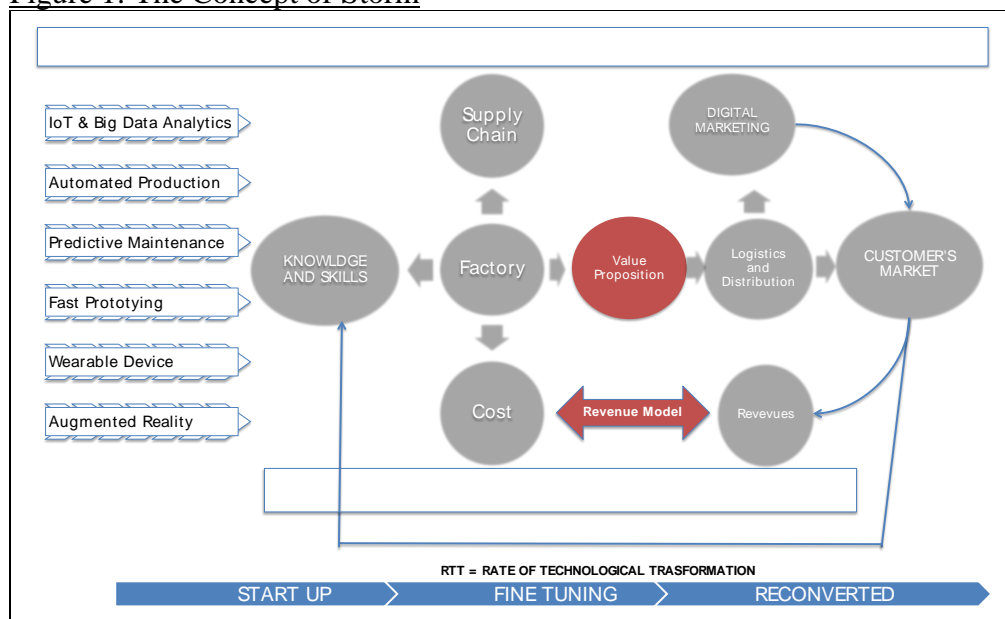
Figure 1: The Concept of Storm

IoT & Big Data Analytics

Automated Production

Predictive Maintenance

Fast Prototyping

Wearable Device

Augmented Reality

Supply Chain

DIGITAL MARKETING

KNOWLEDGE AND SKILLS

Factory

Value Proposition

Logistics and Distribution

CUSTOMER'S MARKET

Cost

Revenue Model

Revevues

RTT = RATE OF TECHNOLOGICAL TRASFORMATION

START UP

FINE TUNING

RECONVERTED